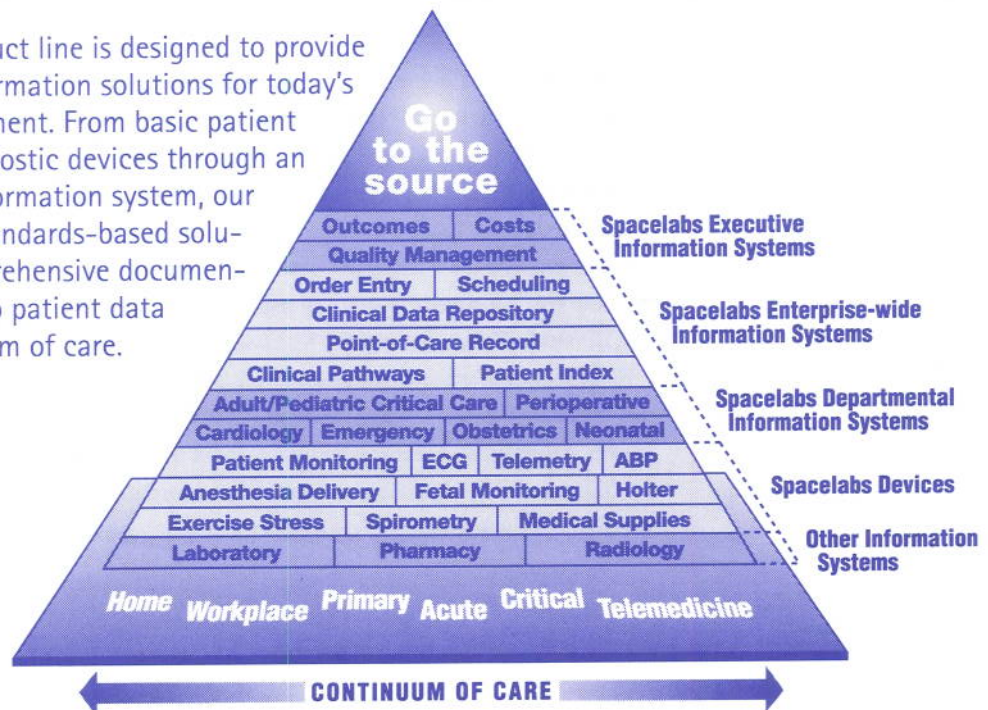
uct line is designed to provide rmation solutions for today's ment. From basic patient ostic devices through an ormation system, our ndards-based solu- rehensive documen- patient data m of care.

Go to the source

Outcomes | Costs
Quality Management
Order Entry | Scheduling
Clinical Data Repository
Point-of-Care Record
Clinical Pathways | Patient Index
Adult/Pediatric Critical Care | Perioperative
Cardiology | Emergency | Obstetrics | Neonatal
Patient Monitoring | ECG | Telemetry | ABP
Anesthesia Delivery | Fetal Monitoring | Holter
Exercise Stress | Spirometry | Medical Supplies
Laboratory | Pharmacy | Radiology

Spacelabs Executive Information Systems
Spacelabs Enterprise-wide Information Systems
Spacelabs Departmental Information Systems
Spacelabs Devices
Other Information Systems

Home Workplace Primary Acute Critical Telemedicine

CONTINUUM OF CARE